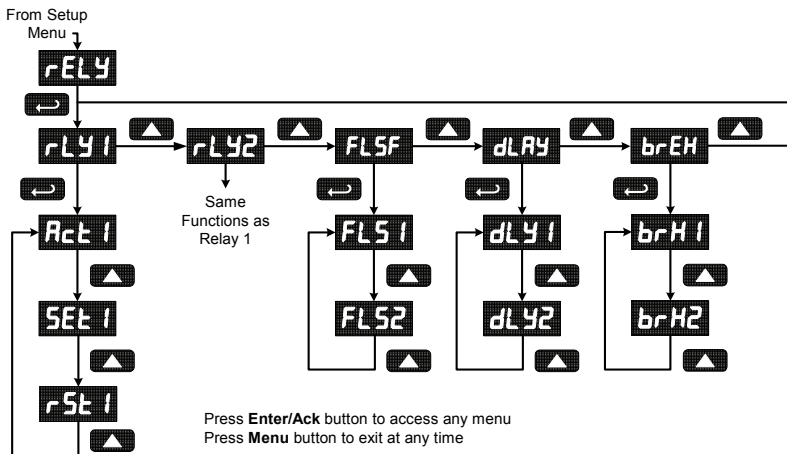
From Setup Menu

rELY

rLY1

rLY2

Same Functions as Relay 1

FLSF

dLAY

brEH

Act1

FLS1

dLY1

brH1

SEt1

FLS2

dLY2

brH2

rSt1

Press **Enter/Ack** button to access any menu
Press **Menu** button to exit at any time